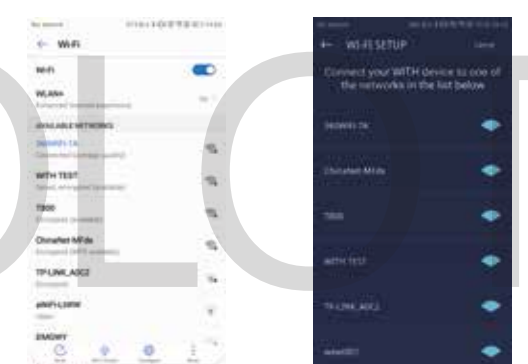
No service

← Wi-Fi

Wi-Fi

WLAN+
Enhanced Internet experience

AVAILABLE NETWORKS

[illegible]
Connected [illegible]

WITH TEST
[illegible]

TBD0
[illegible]

ChinaNet-MFds
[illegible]

TP-LINK_ADC2
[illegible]

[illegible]

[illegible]

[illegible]

← WI-FI SETUP

Connect your WITH device to one of the networks in the list below

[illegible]

ChinaNet-MFds

TBD0

WITH TEST

TP-LINK_ADC2

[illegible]